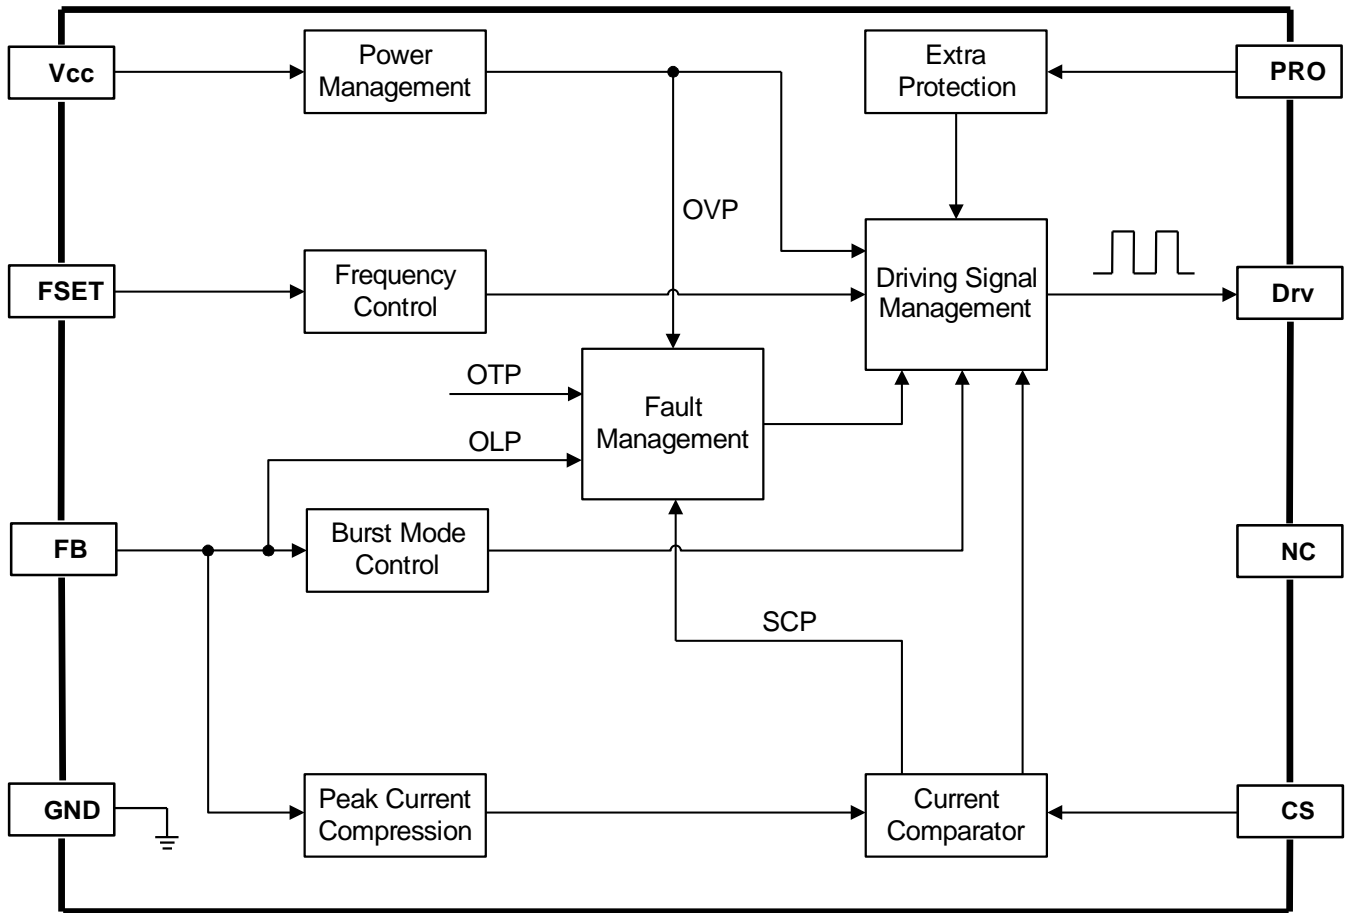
Vcc
Power Management
Extra Protection
PRO
OVP
FSET
Frequency Control
Driving Signal Management
Drv
OTP
Fault Management
OLP
FB
Burst Mode Control
NC
SCP
GND
Peak Current Compression
Current Comparator
CS